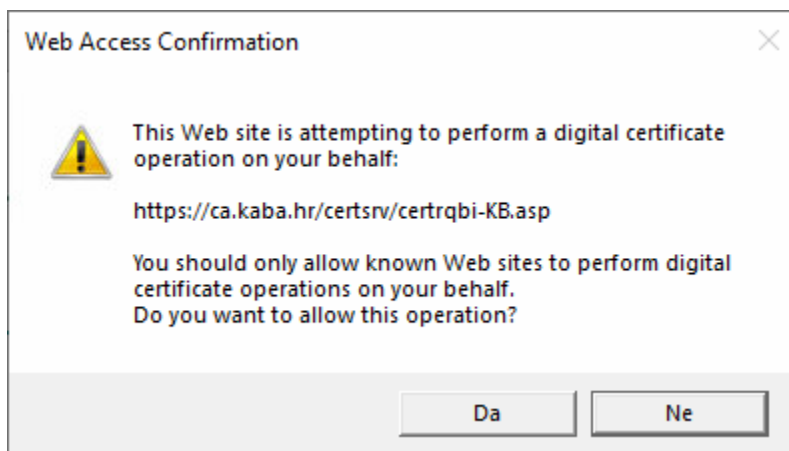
Web Access Confirmation

This Web site is attempting to perform a digital certificate operation on your behalf:

https://ca.kaba.hr/certsrv/certrqbi-KB.asp

You should only allow known Web sites to perform digital certificate operations on your behalf.
Do you want to allow this operation?

Da

Ne